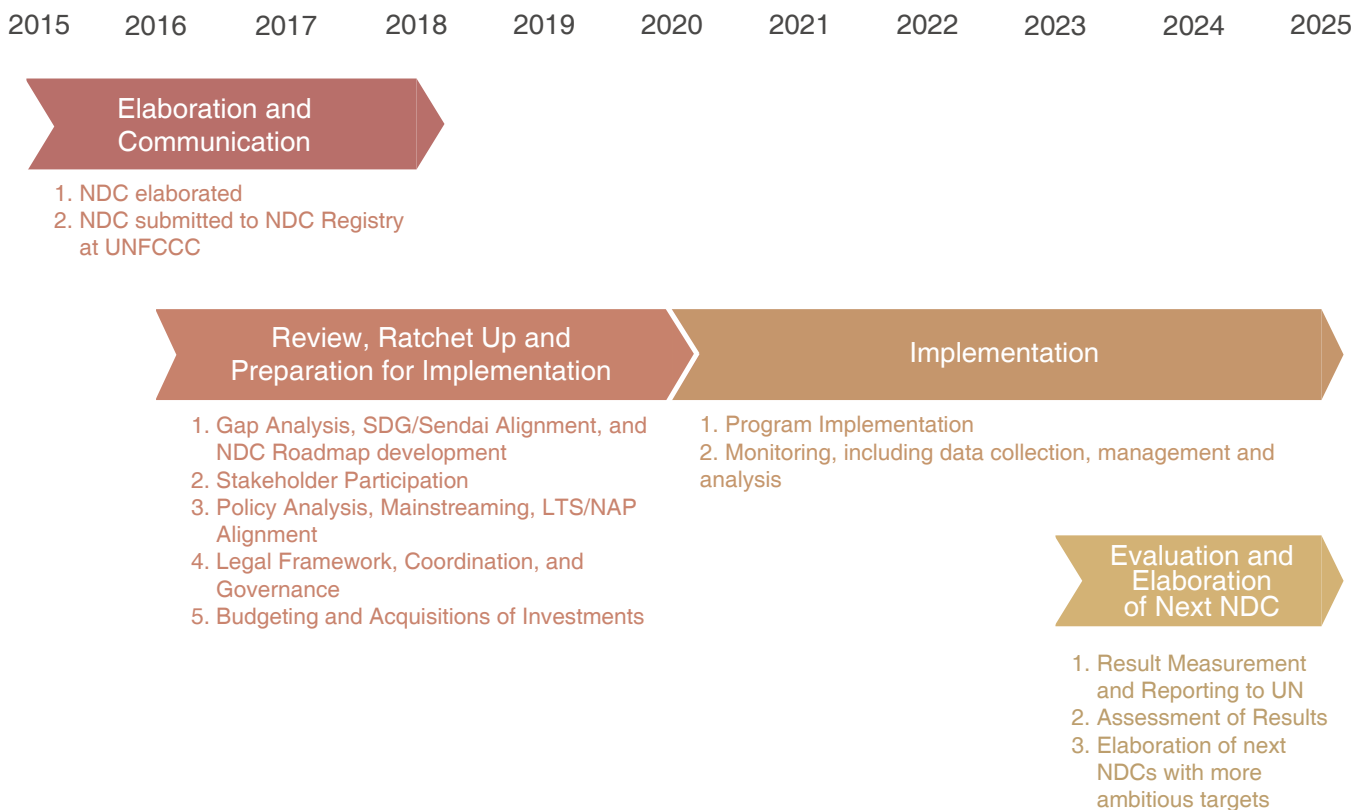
2015 2016 2017 2018 2019 2020 2021 2022 2023 2024 2025

Elaboration and Communication

1. NDC elaborated
2. NDC submitted to NDC Registry at UNFCCC

Review, Ratchet Up and Preparation for Implementation

1. Gap Analysis, SDG/Sendai Alignment, and NDC Roadmap development
2. Stakeholder Participation
3. Policy Analysis, Mainstreaming, LTS/NAP Alignment
4. Legal Framework, Coordination, and Governance
5. Budgeting and Acquisitions of Investments

Implementation

1. Program Implementation
2. Monitoring, including data collection, management and analysis

Evaluation and Elaboration of Next NDC

1. Result Measurement and Reporting to UN
2. Assessment of Results
3. Elaboration of next NDCs with more ambitious targets